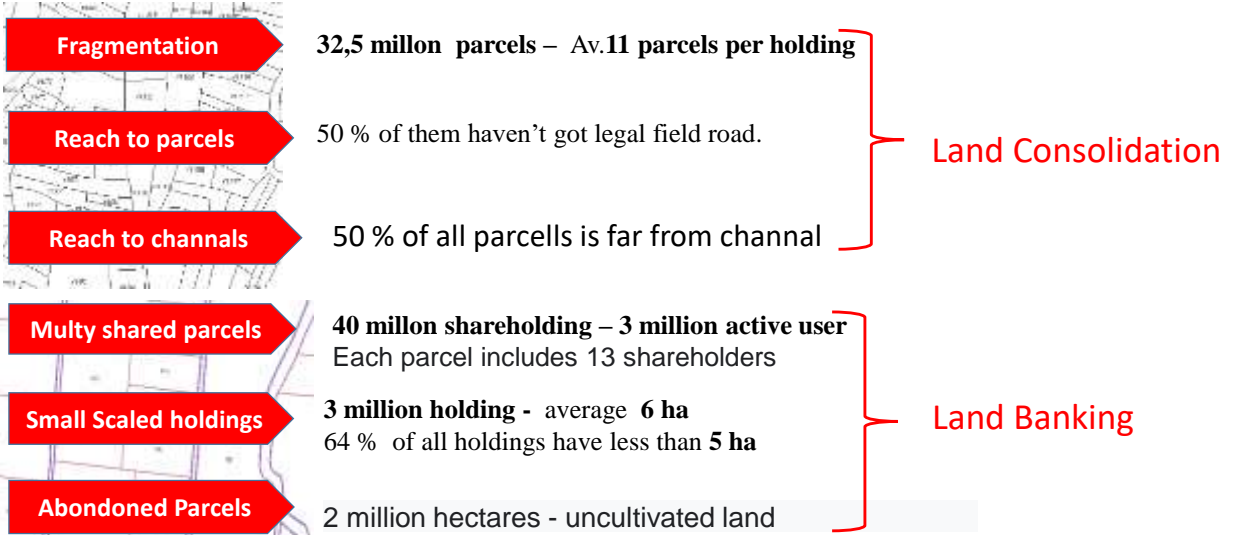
Fragmentation

32,5 millon parcels – Av.11 parcels per holding

Reach to parcels

50 % of them haven't got legal field road.

Reach to channals

50 % of all parcells is far from channal

Land Consolidation

Multy shared parcels

40 millon shareholding – 3 million active user
Each parcel includes 13 shareholders

Small Scaled holdings

3 million holding - average 6 ha
64 % of all holdings have less than 5 ha

Abondoned Parcels

2 million hectares - uncultivated land

Land Banking